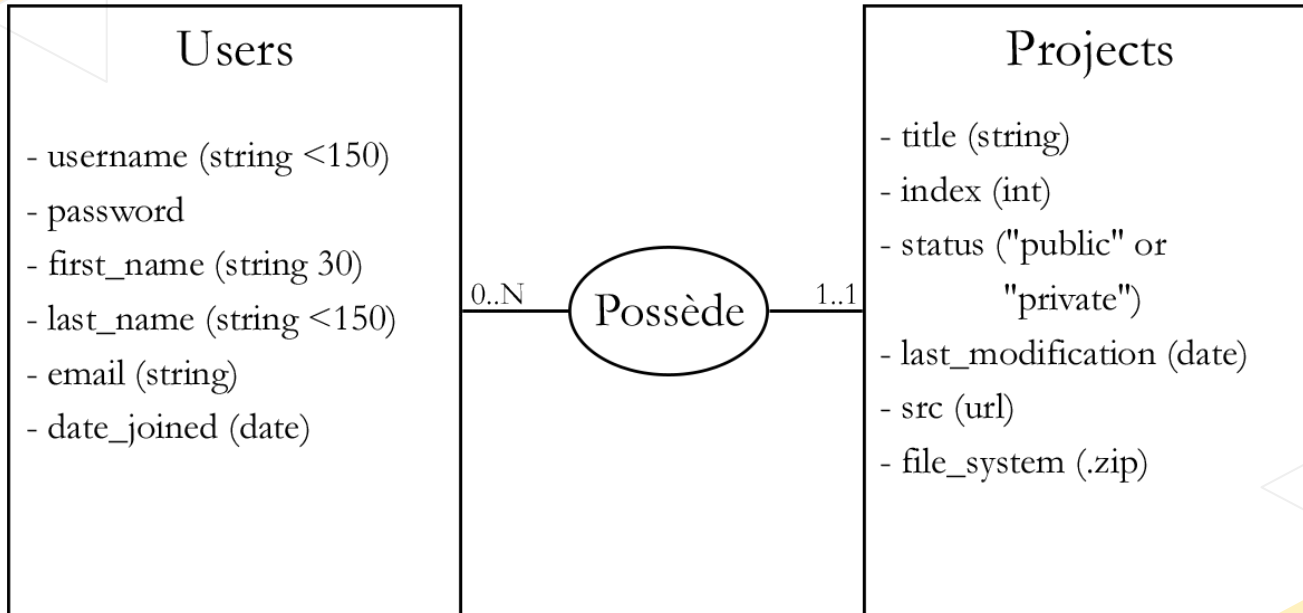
Users

- username (string <150)
- password
- first_name (string 30)
- last_name (string <150)
- email (string)
- date_joined (date)

0..N

Possède

1..1

Projects

- title (string)
- index (int)
- status ("public" or "private")
- last_modification (date)
- src (url)
- file_system (.zip)